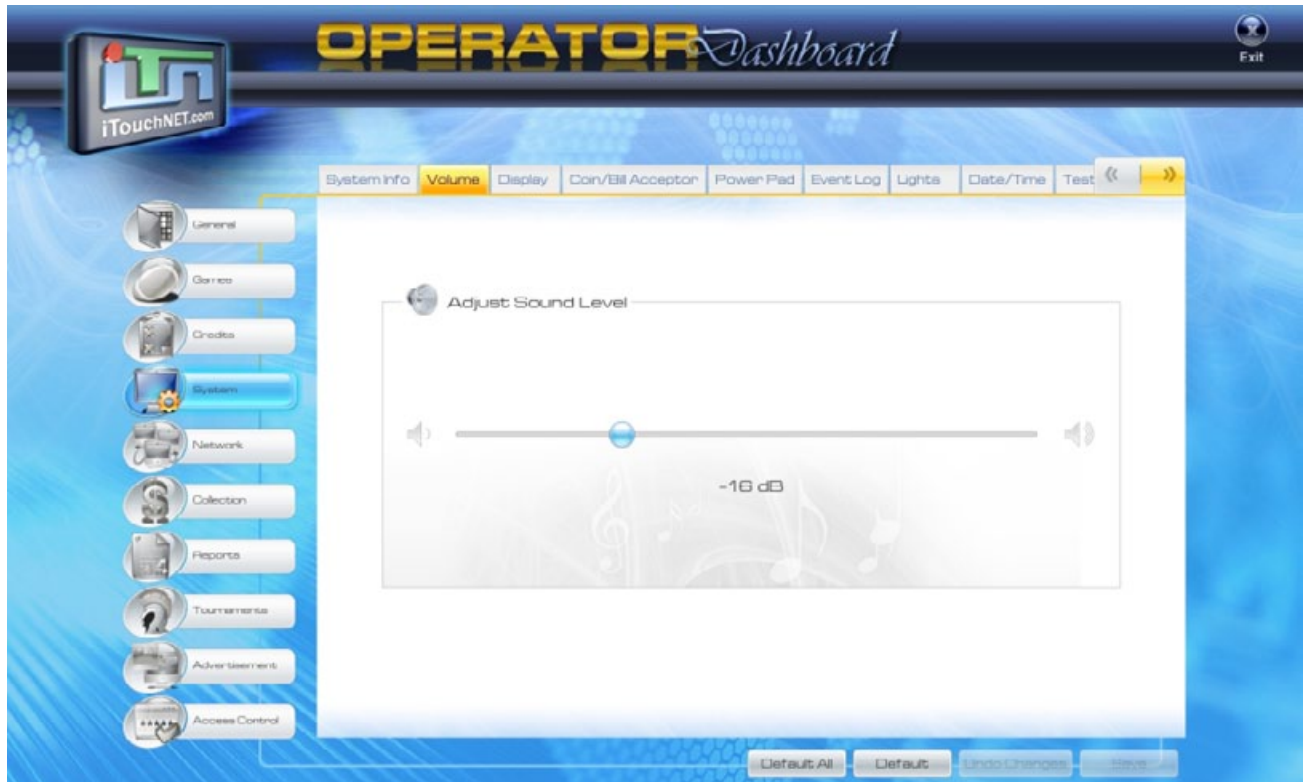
iTouchNET.com

OPERATOR Dashboard

Exit

System Info
Volume
Display
Coin/Bill Acceptor
Power Pad
Event Log
Lights
Date/Time
Test

General
Games
Credits
System
Network
Collection
Reports
Tournaments
Advertisement
Access Control

Adjust Sound Level

-16 dB

Default All
Default
Undo Changes
Save